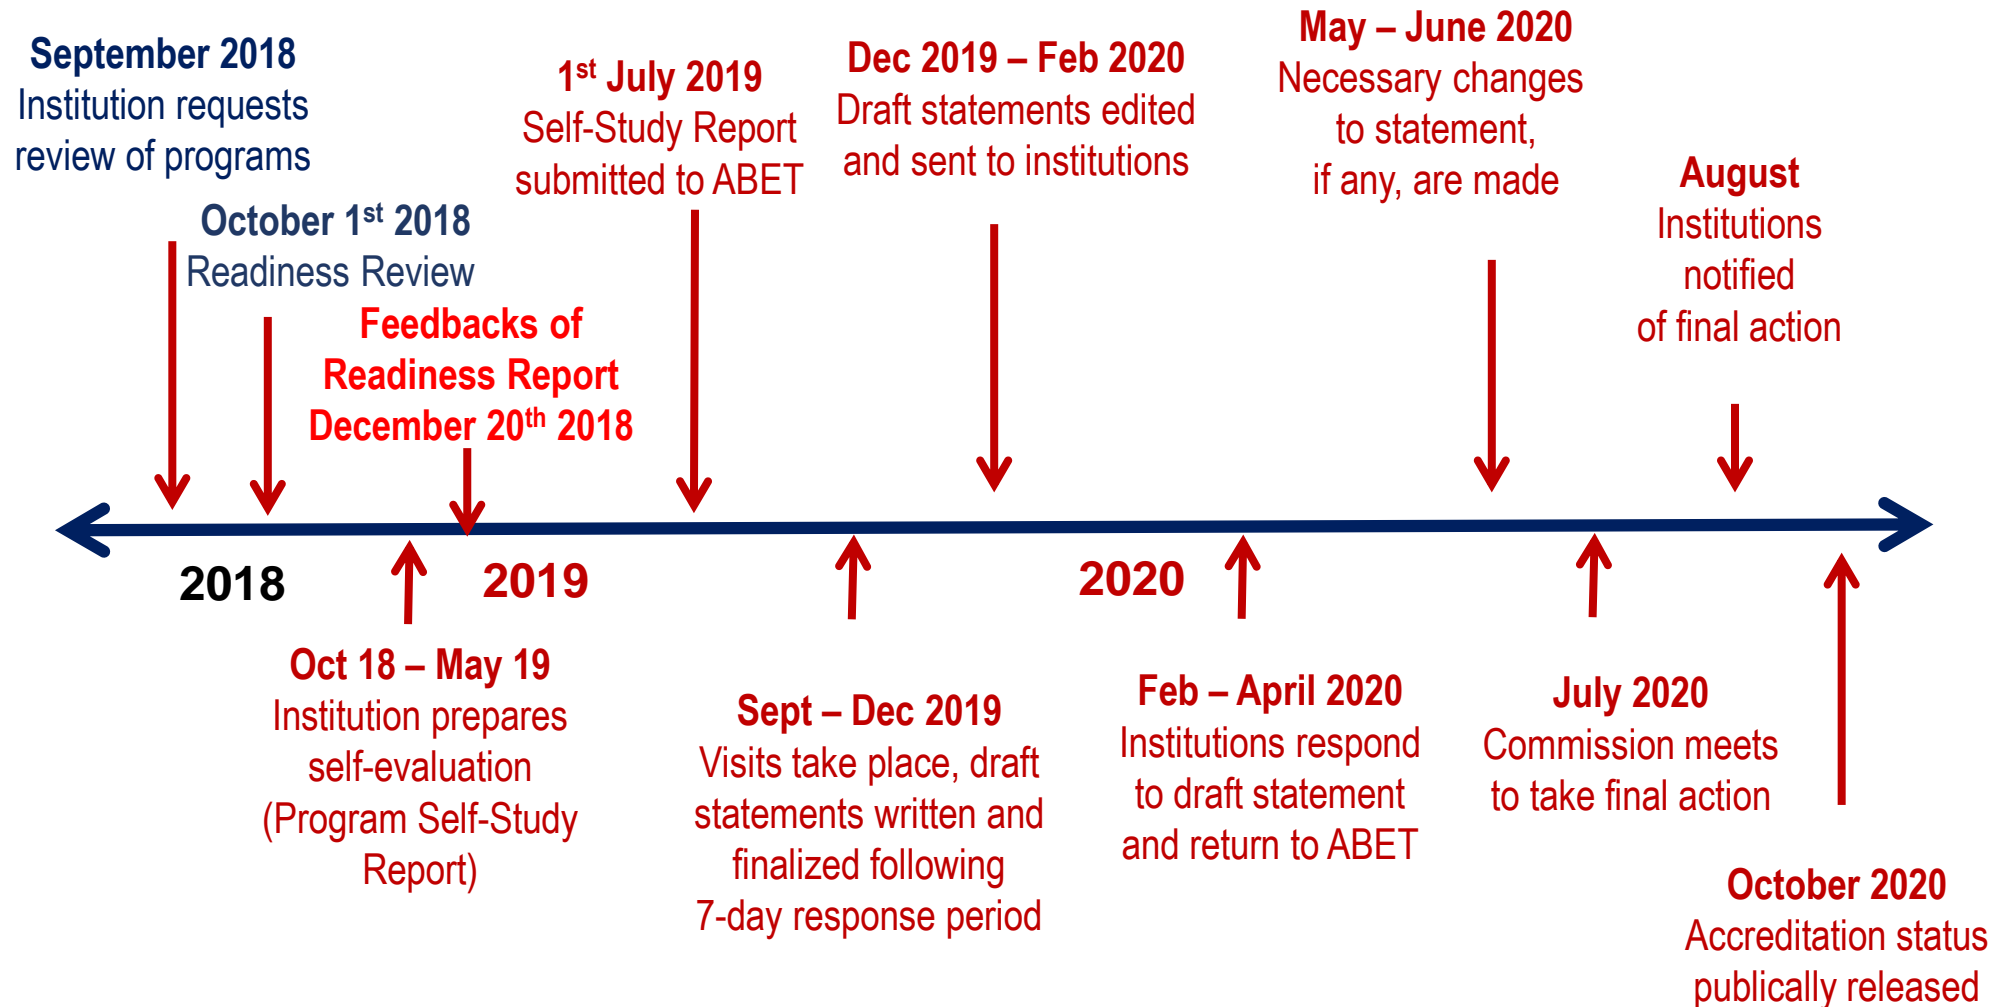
September 2018
Institution requests review of programs

October 1$^{st}$ 2018
Readiness Review

Feedbacks of Readiness Report December 20$^{th}$ 2018

1$^{st}$ July 2019
Self-Study Report submitted to ABET

Dec 2019 – Feb 2020
Draft statements edited and sent to institutions

May – June 2020
Necessary changes to statement, if any, are made

August
Institutions notified of final action

2018

2019

2020

Oct 18 – May 19
Institution prepares self-evaluation (Program Self-Study Report)

Sept – Dec 2019
Visits take place, draft statements written and finalized following 7-day response period

Feb – April 2020
Institutions respond to draft statement and return to ABET

July 2020
Commission meets to take final action

October 2020
Accreditation status publically released